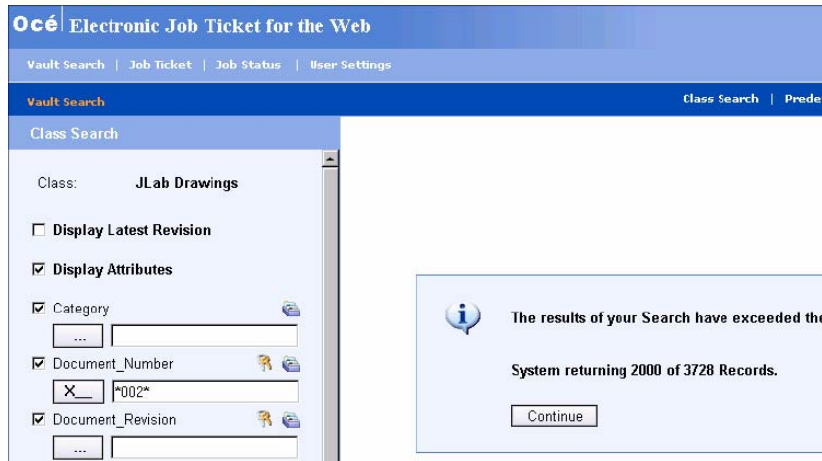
Océ Electronic Job Ticket for the Web

Vault Search | Job Ticket | Job Status | User Settings

Vault Search

Class Search | Prede

Class Search

Class: JLab Drawings

Display Latest Revision

Display Attributes

Category

...

Document_Number

X_ *002*

Document_Revision

...

The results of your Search have exceeded the

System returning 2000 of 3728 Records.

Continue